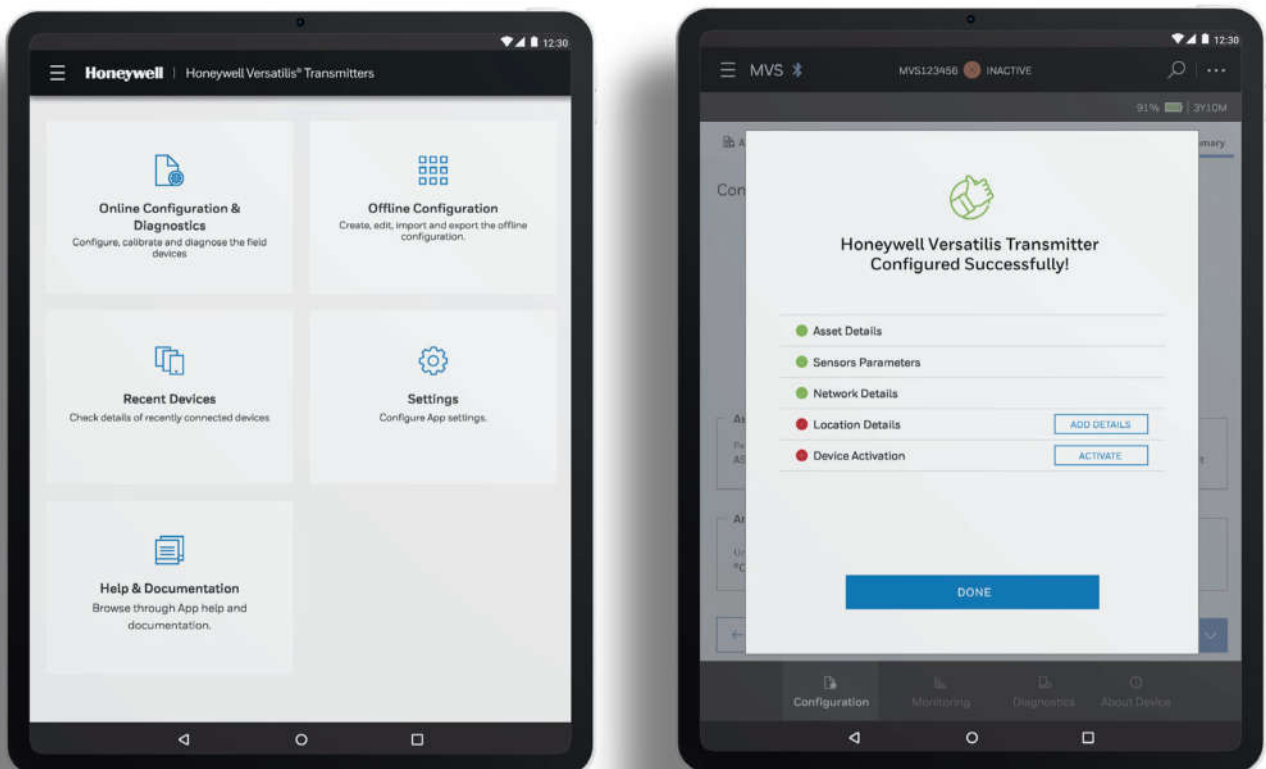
12:30

Honeywell | Honeywell Versatilis® Transmitters

Online Configuration & Diagnostics
Configure, calibrate and diagnose the field devices

Offline Configuration
Create, edit, import and export the offline configuration.

Recent Devices
Check details of recently connected devices

Settings
Configure App settings.

Help & Documentation
Browse through App help and documentation.

12:30

MVS MVS123456 INACTIVE

91% 3Y10M

Con

Honeywell Versatilis Transmitter Configured Successfully!

Asset Details
Sensors Parameters
Network Details
Location Details ADD DETAILS
Device Activation ACTIVATE

DONE

Configuration Monitoring Diagnostics About Device